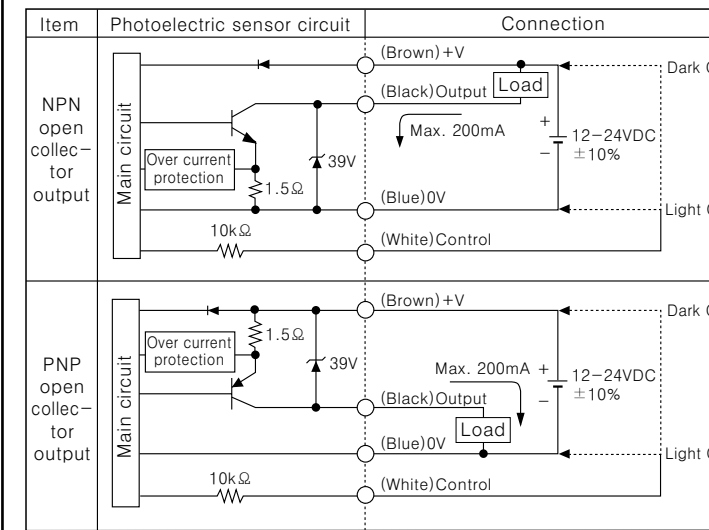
| Item | Photoelectric sensor circuit | Connection |
|---|---|---|
| NPN open collector output | Main circuit, Over current protection, 1.5Ω, 39V, 10kΩ | (Brown) +V, (Black) Output, Load, Max. 200mA, + − 12−24VDC ±10%, (Blue) 0V, (White) Control, Dark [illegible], Light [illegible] |
| PNP open collector output | Main circuit, Over current protection, 1.5Ω, 39V, 10kΩ | (Brown) +V, Max. 200mA, + − 12−24VDC ±10%, (Black) Output, Load, (Blue) 0V, (White) Control, Dark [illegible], Light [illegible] |